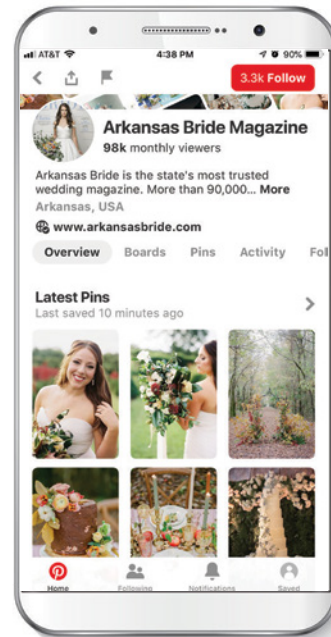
AT&T 4:38 PM 90%

3.3k Follow

Arkansas Bride Magazine
98k monthly viewers

Arkansas Bride is the state's most trusted wedding magazine. More than 90,000... More
Arkansas, USA
www.arkansasbride.com

Overview Boards Pins Activity Fol

Latest Pins
Last saved 10 minutes ago

Home Following Notifications Saved